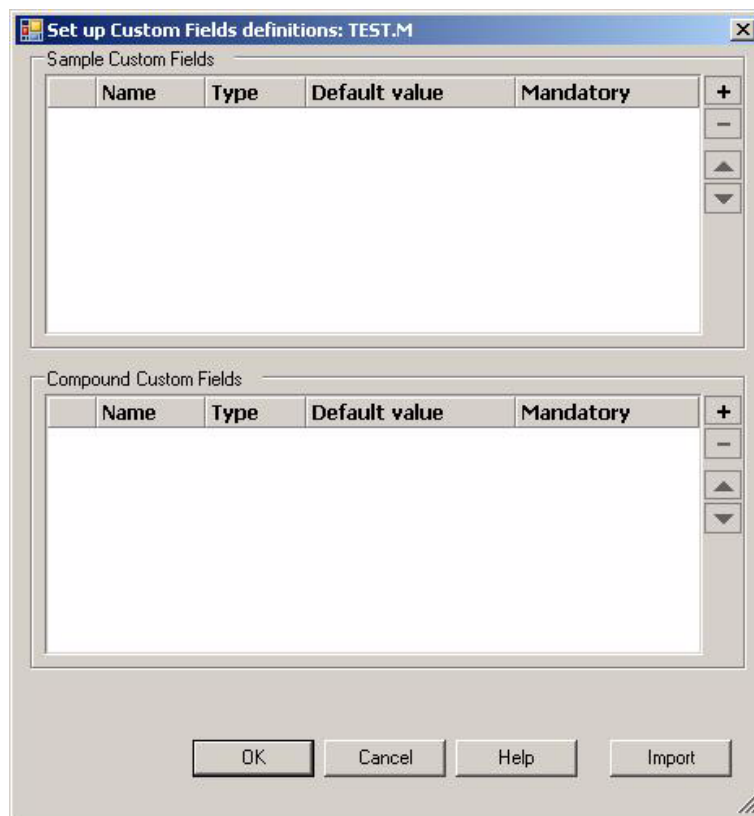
Set up Custom Fields definitions: TEST.M

Sample Custom Fields

| | Name | Type | Default value | Mandatory |
|---|---|---|---|---|

+
−

Compound Custom Fields

| | Name | Type | Default value | Mandatory |
|---|---|---|---|---|

+
−

OK Cancel Help Import